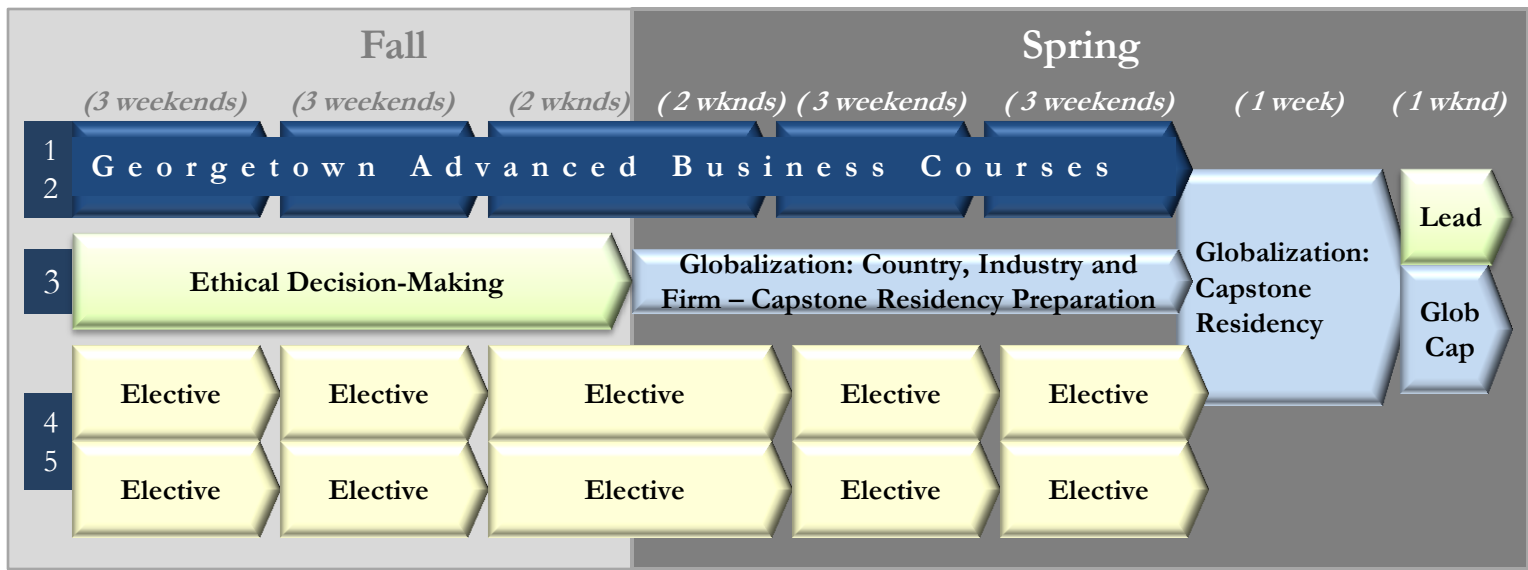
Fall

Spring

(3 weekends) (3 weekends) (2 wknds) ( 2 wknds) ( 3 weekends) ( 3 weekends) ( 1 week) ( 1 wknd)

1
2

Georgetown Advanced Business Courses

3

Ethical Decision-Making

Globalization: Country, Industry and Firm – Capstone Residency Preparation

Globalization: Capstone Residency

Lead

Glob Cap

4
5

Elective

Elective

Elective

Elective

Elective

Elective

Elective

Elective

Elective

Elective